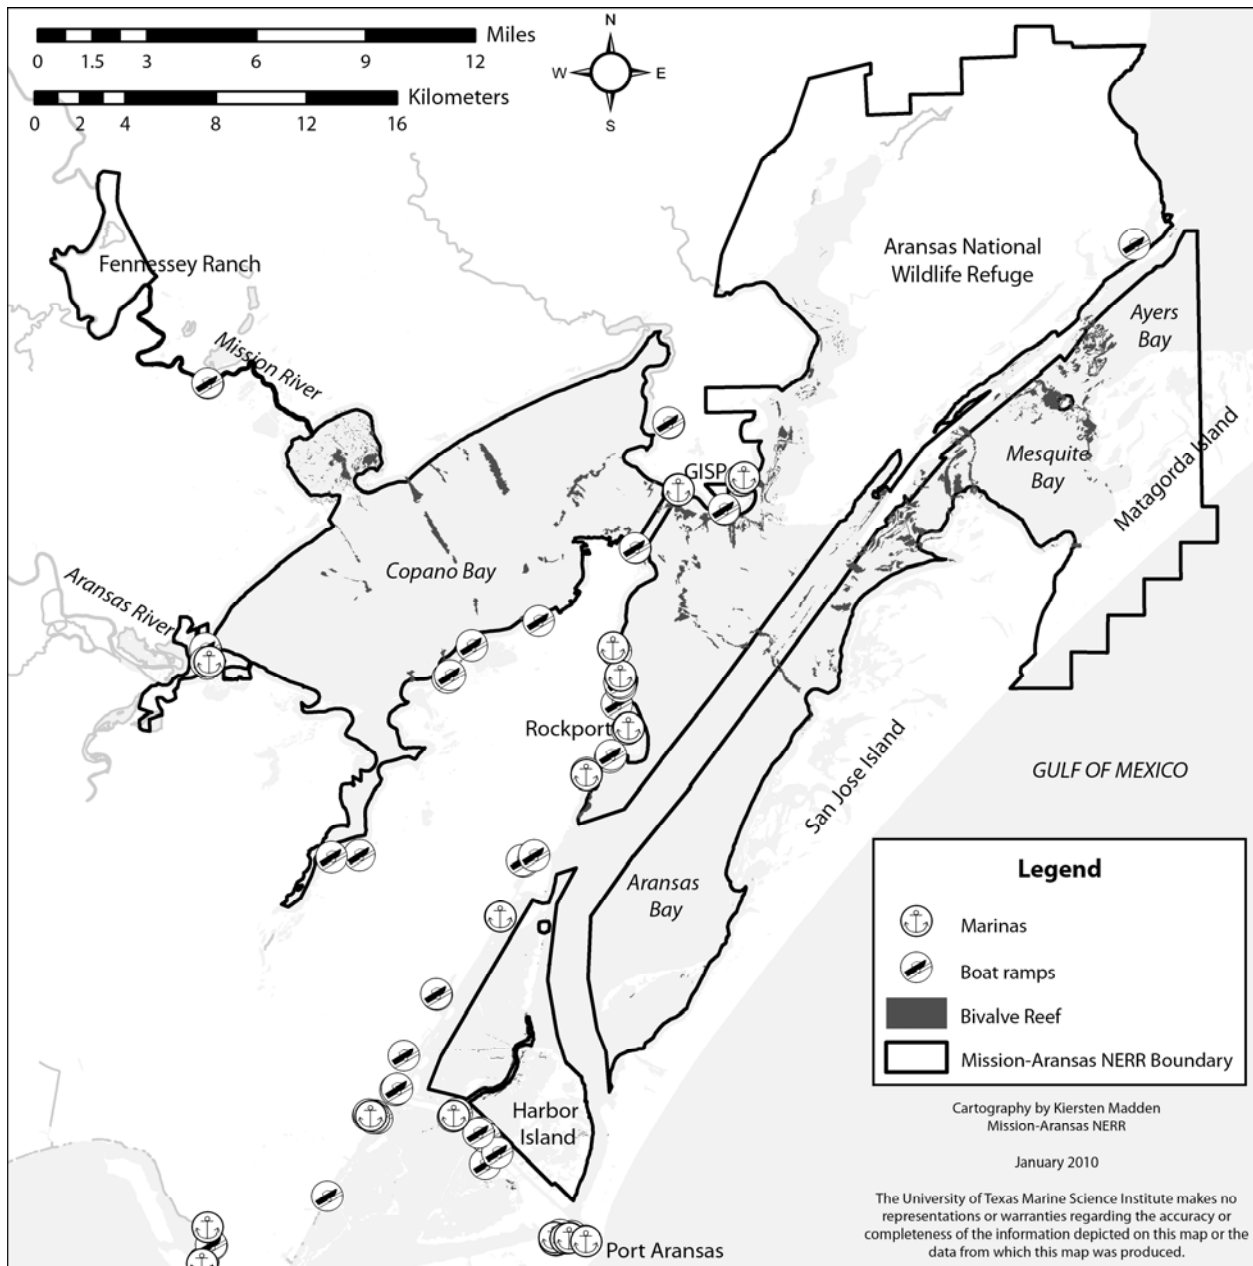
Miles
0 1.5 3 6 9 12

Kilometers
0 2 4 8 12 16

N
W E
S

Fennessey Ranch

Mission River

Aransas National Wildlife Refuge

Ayers Bay

Mesquite Bay

Matagorda Island

GISP

Copano Bay

Aransas River

Rockport

San Jose Island

GULF OF MEXICO

Aransas Bay

Harbor Island

Port Aransas

Legend

Marinas

Boat ramps

Bivalve Reef

Mission-Aransas NERR Boundary

Cartography by Kiersten Madden
Mission-Aransas NERR

January 2010

The University of Texas Marine Science Institute makes no representations or warranties regarding the accuracy or completeness of the information depicted on this map or the data from which this map was produced.